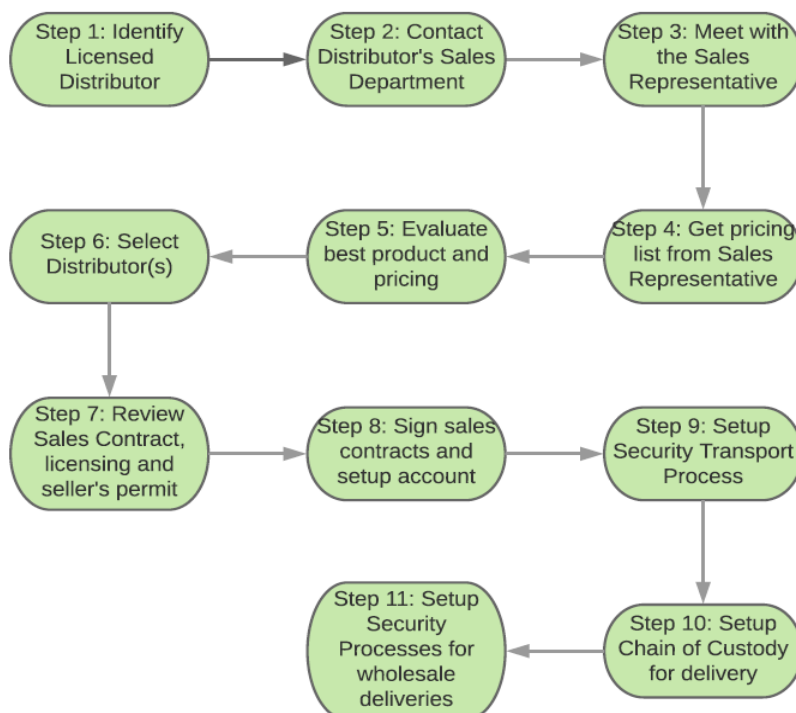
Step 1: Identify Licensed Distributor

Step 2: Contact Distributor's Sales Department

Step 3: Meet with the Sales Representative

Step 4: Get pricing list from Sales Representative

Step 5: Evaluate best product and pricing

Step 6: Select Distributor(s)

Step 7: Review Sales Contract, licensing and seller's permit

Step 8: Sign sales contracts and setup account

Step 9: Setup Security Transport Process

Step 10: Setup Chain of Custody for delivery

Step 11: Setup Security Processes for wholesale deliveries